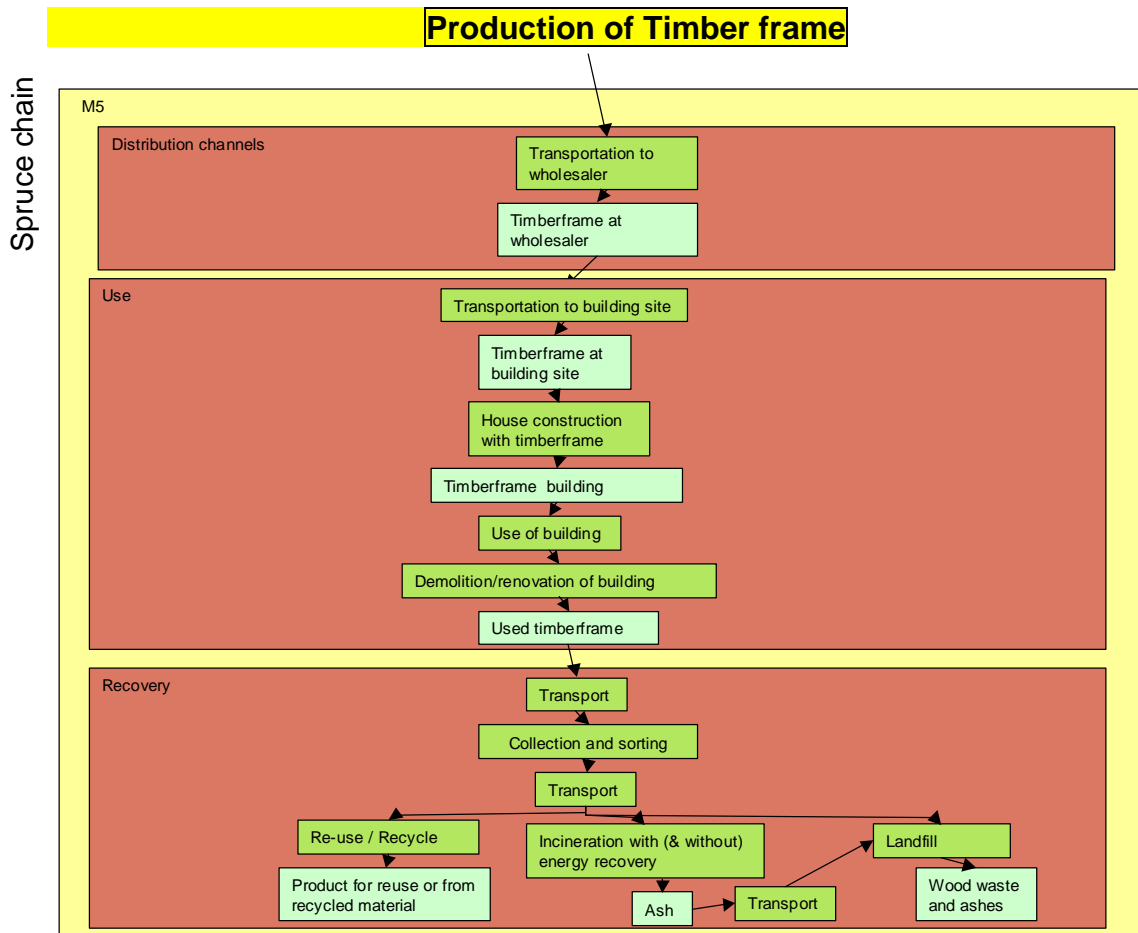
Production of Timber frame

Spruce chain

M5

Distribution channels

Transportation to wholesaler

Timberframe at wholesaler

Use

Transportation to building site

Timberframe at building site

House construction with timberframe

Timberframe building

Use of building

Demolition/renovation of building

Used timberframe

Recovery

Transport

Collection and sorting

Transport

Re-use / Recycle

Incineration with (& without) energy recovery

Landfill

Product for reuse or from recycled material

Ash

Transport

Wood waste and ashes